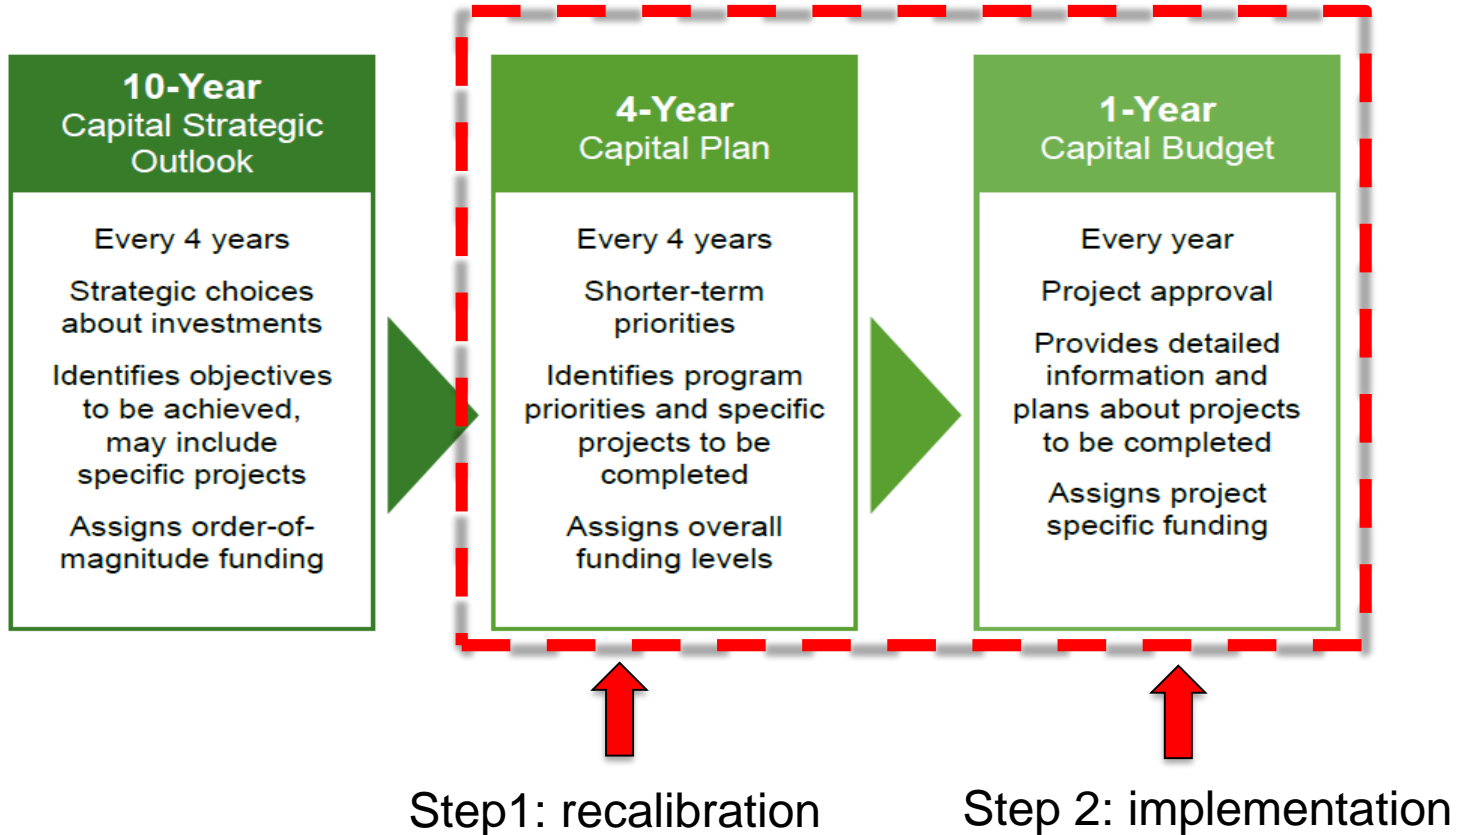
10-Year
Capital Strategic Outlook

Every 4 years

Strategic choices about investments

Identifies objectives to be achieved, may include specific projects

Assigns order-of-magnitude funding

4-Year
Capital Plan

Every 4 years

Shorter-term priorities

Identifies program priorities and specific projects to be completed

Assigns overall funding levels

1-Year
Capital Budget

Every year

Project approval

Provides detailed information and plans about projects to be completed

Assigns project specific funding

Step1: recalibration

Step 2: implementation